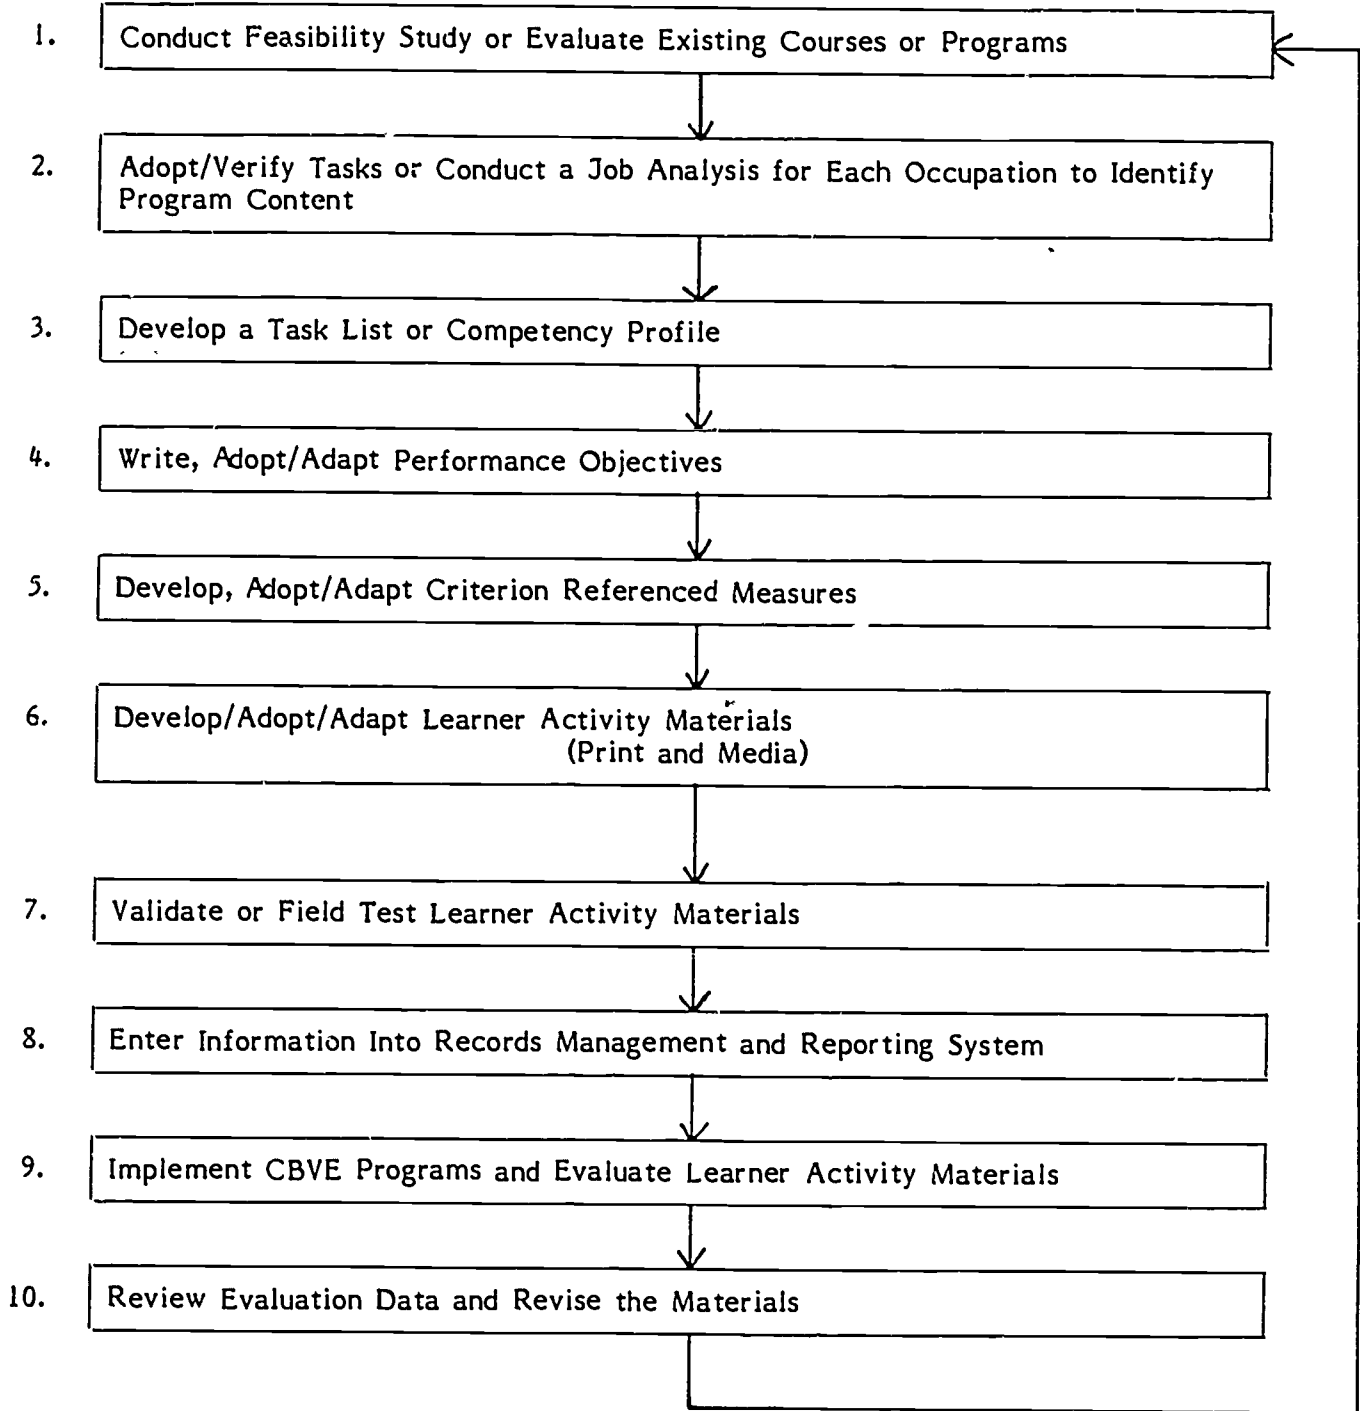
1. Conduct Feasibility Study or Evaluate Existing Courses or Programs

2. Adopt/Verify Tasks or Conduct a Job Analysis for Each Occupation to Identify Program Content

3. Develop a Task List or Competency Profile

4. Write, Adopt/Adapt Performance Objectives

5. Develop, Adopt/Adapt Criterion Referenced Measures

6. Develop/Adopt/Adapt Learner Activity Materials (Print and Media)

7. Validate or Field Test Learner Activity Materials

8. Enter Information Into Records Management and Reporting System

9. Implement CBVE Programs and Evaluate Learner Activity Materials

10. Review Evaluation Data and Revise the Materials